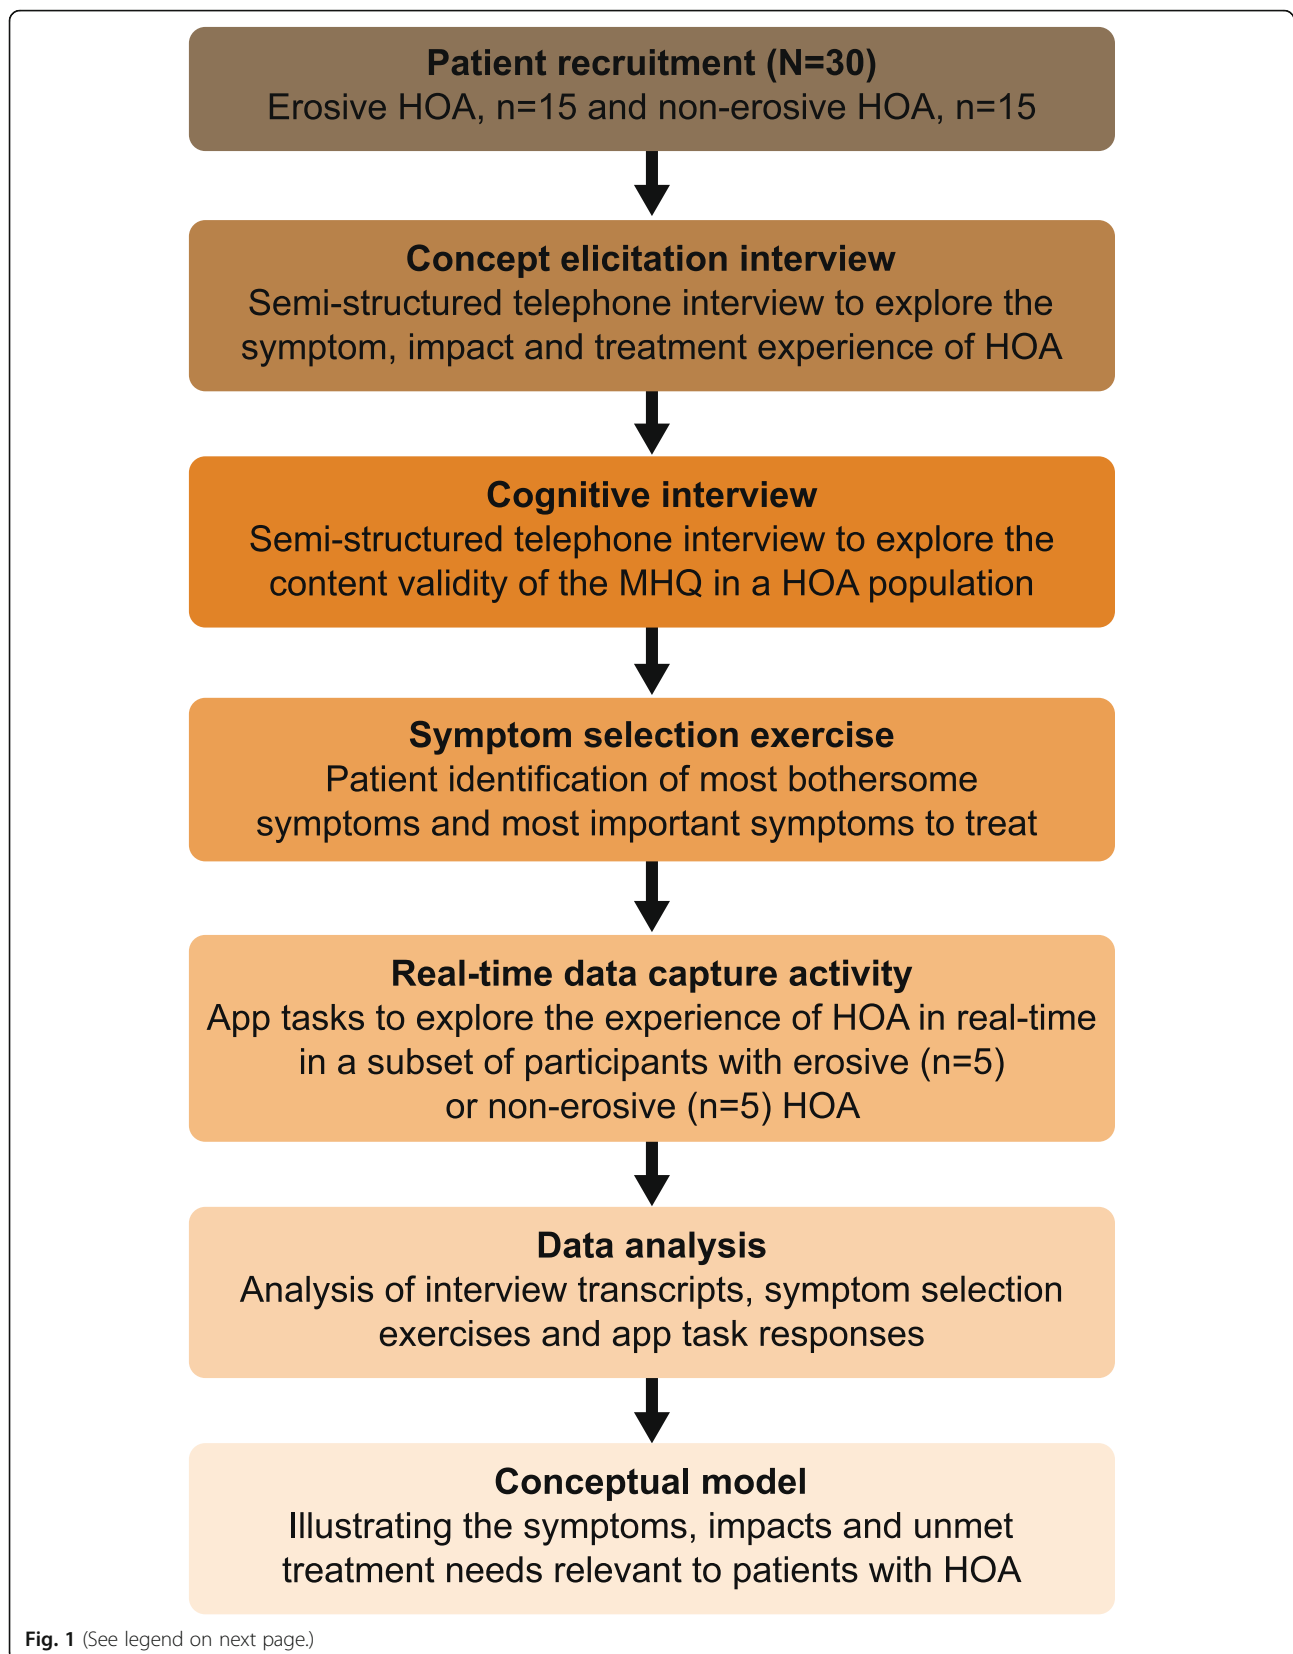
Patient recruitment (N=30)
Erosive HOA, n=15 and non-erosive HOA, n=15

Concept elicitation interview
Semi-structured telephone interview to explore the symptom, impact and treatment experience of HOA

Cognitive interview
Semi-structured telephone interview to explore the content validity of the MHQ in a HOA population

Symptom selection exercise
Patient identification of most bothersome symptoms and most important symptoms to treat

Real-time data capture activity
App tasks to explore the experience of HOA in real-time in a subset of participants with erosive (n=5) or non-erosive (n=5) HOA

Data analysis
Analysis of interview transcripts, symptom selection exercises and app task responses

Conceptual model
Illustrating the symptoms, impacts and unmet treatment needs relevant to patients with HOA

Fig. 1 (See legend on next page.)